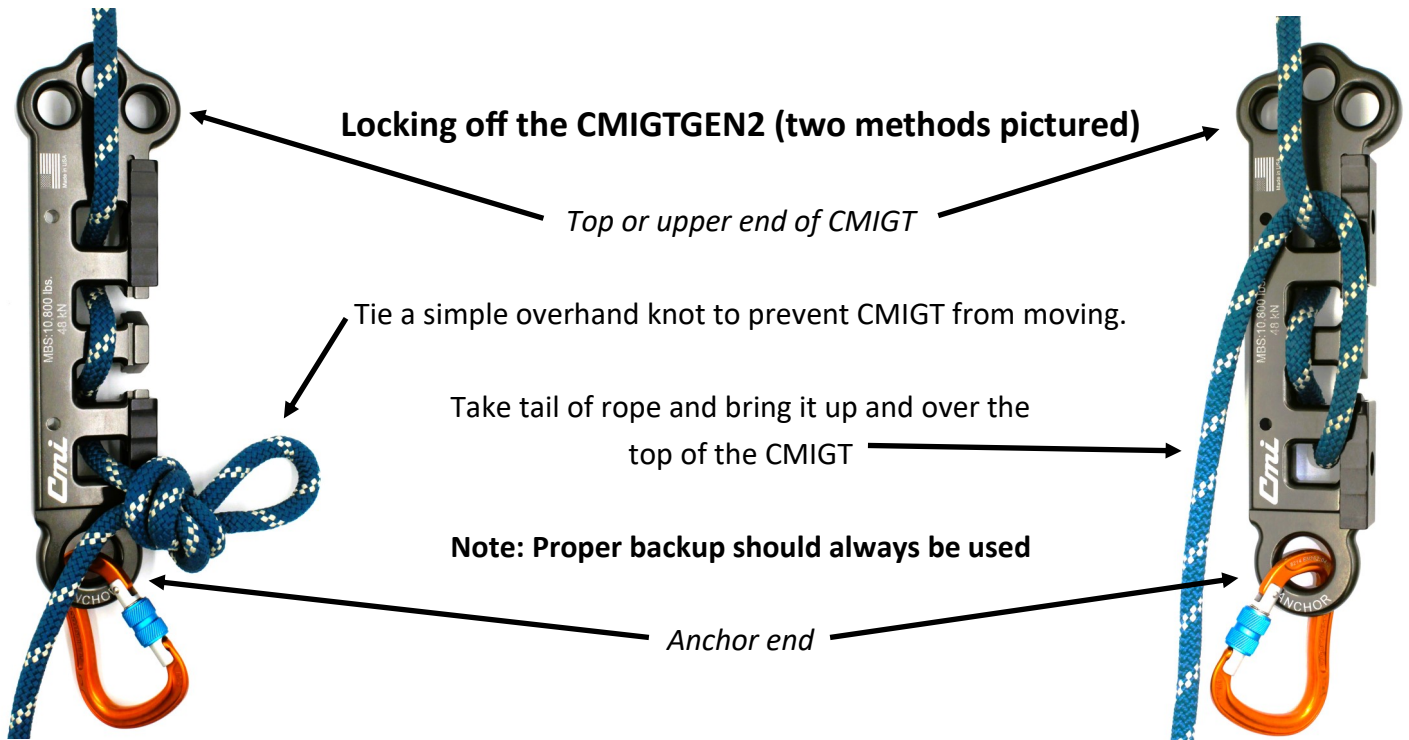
Locking off the CMIGTGEN2 (two methods pictured)

Top or upper end of CMIGT

Tie a simple overhand knot to prevent CMIGT from moving.

Take tail of rope and bring it up and over the top of the CMIGT

Note: Proper backup should always be used

Anchor end

Made in USA
MBS:10,800 lbs.
48 kN
Cmi
ANCHOR

MBS:10,800 lbs.
48 kN
Cmi
ANCHOR